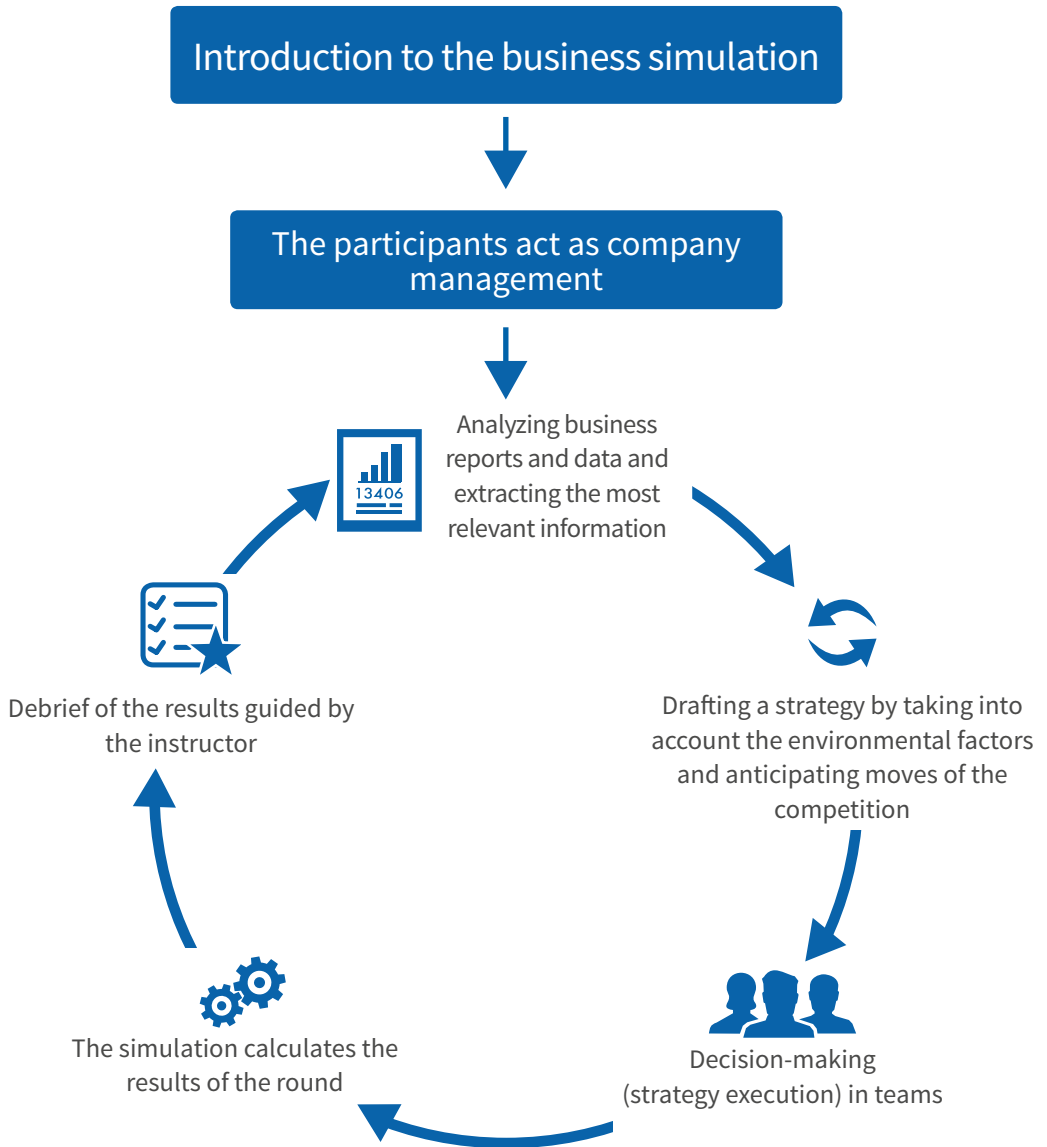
Introduction to the business simulation

The participants act as company management

13406

Analyzing business reports and data and extracting the most relevant information

Drafting a strategy by taking into account the environmental factors and anticipating moves of the competition

Decision-making (strategy execution) in teams

The simulation calculates the results of the round

Debrief of the results guided by the instructor